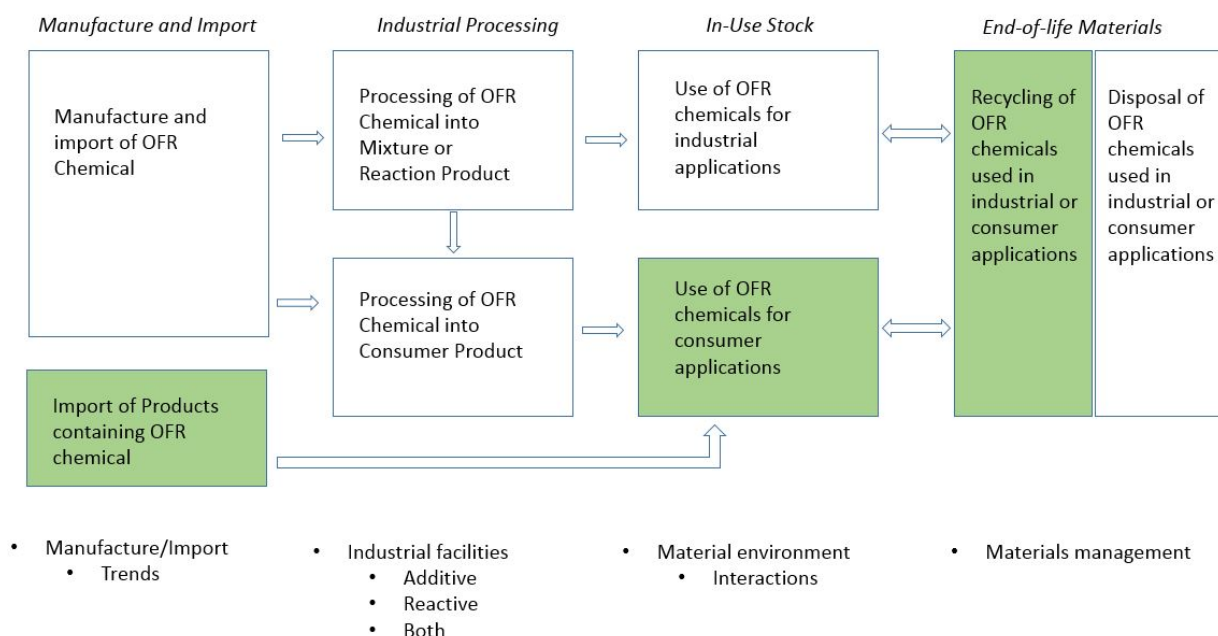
*Manufacture and Import*

Manufacture and import of OFR Chemical

Import of Products containing OFR chemical

- Manufacture/Import
  - Trends

*Industrial Processing*

Processing of OFR Chemical into Mixture or Reaction Product

Processing of OFR Chemical into Consumer Product

- Industrial facilities
  - Additive
  - Reactive
  - Both

*In-Use Stock*

Use of OFR chemicals for industrial applications

Use of OFR chemicals for consumer applications

- Material environment
  - Interactions

*End-of-life Materials*

Recycling of OFR chemicals used in industrial or consumer applications

Disposal of OFR chemicals used in industrial or consumer applications

- Materials management